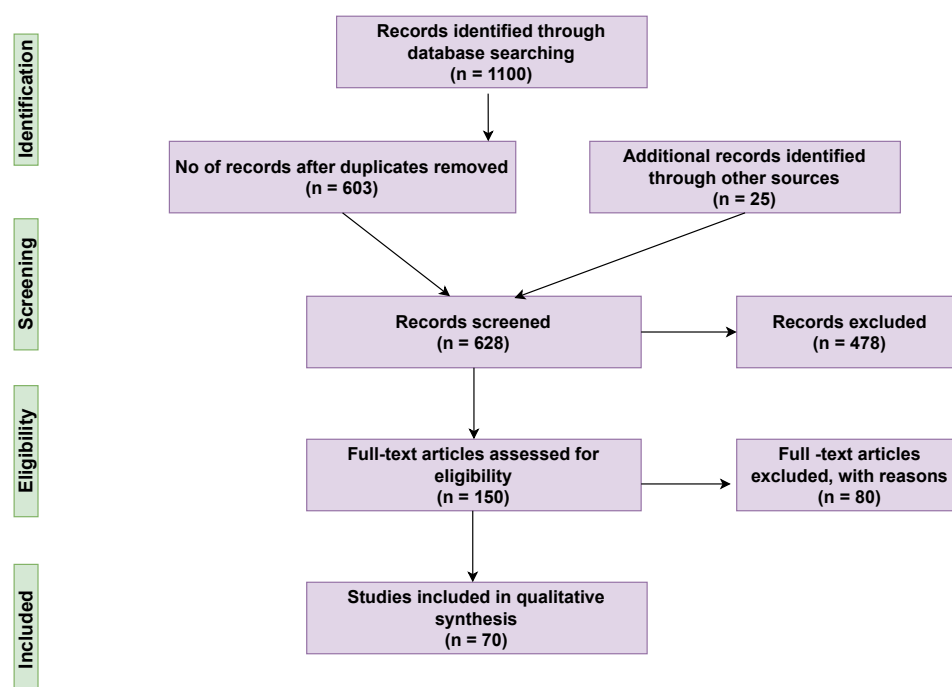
Identification

Records identified through database searching
(n = 1100)

No of records after duplicates removed
(n = 603)

Additional records identified through other sources
(n = 25)

Screening

Records screened
(n = 628)

Records excluded
(n = 478)

Eligibility

Full-text articles assessed for eligibility
(n = 150)

Full -text articles excluded, with reasons
(n = 80)

Included

Studies included in qualitative synthesis
(n = 70)